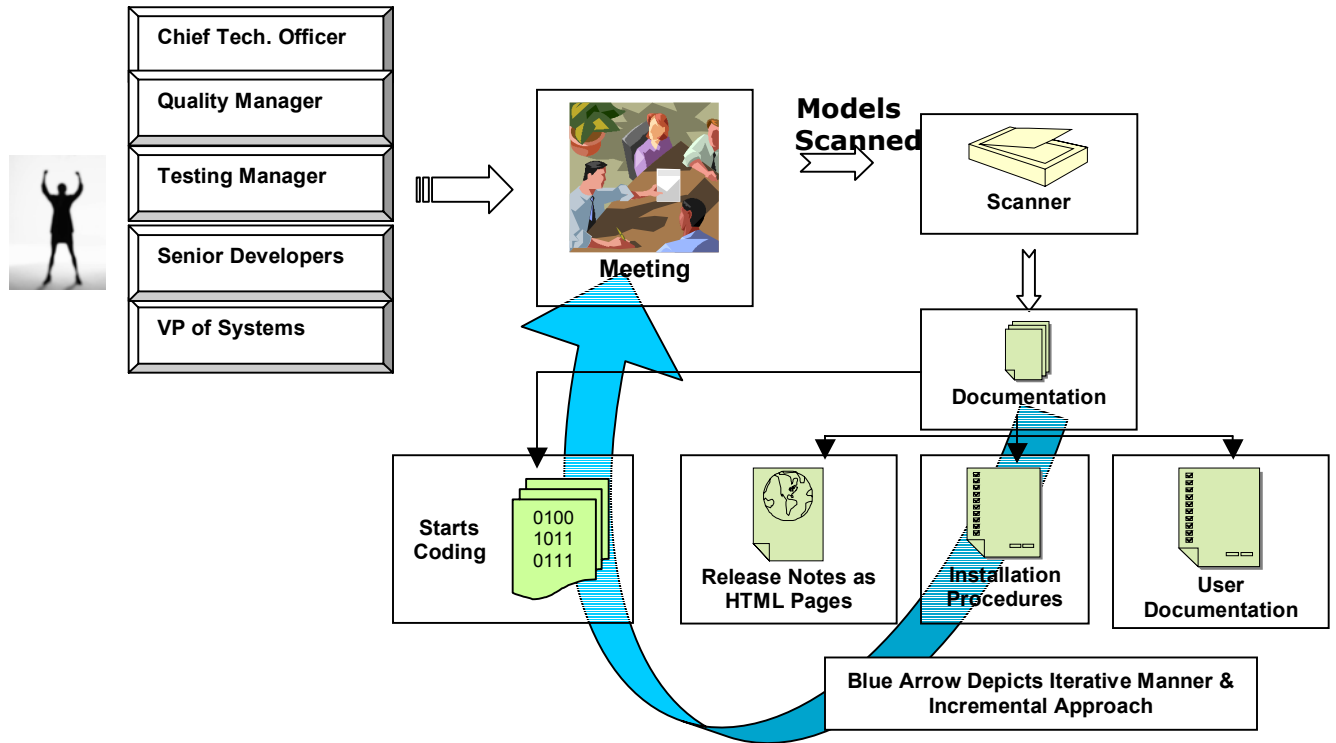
Chief Tech. Officer

Quality Manager

Testing Manager

Senior Developers

VP of Systems

Meeting

Models Scanned

Scanner

Documentation

Starts Coding

0100
1011
0111

Release Notes as HTML Pages

Installation Procedures

User Documentation

Blue Arrow Depicts Iterative Manner & Incremental Approach